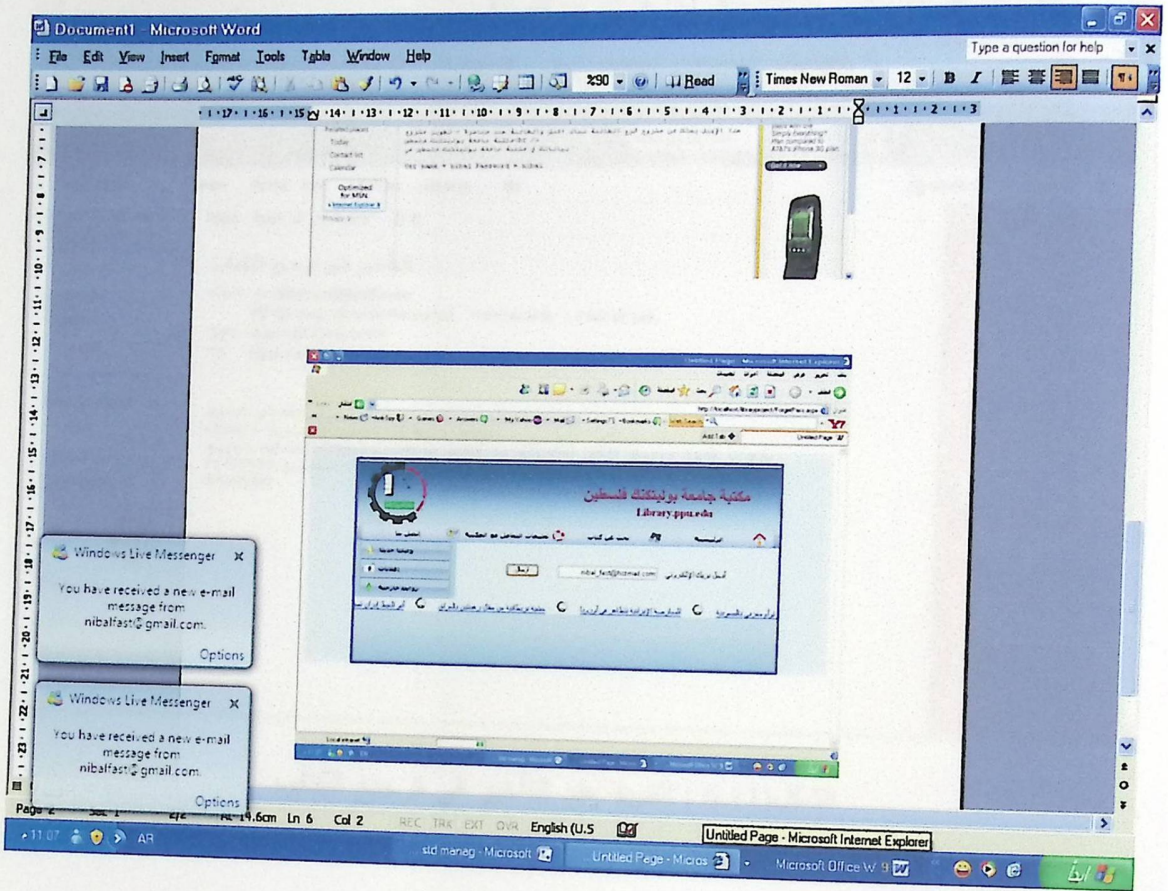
Document1 - Microsoft Word

File Edit View Insert Format Tools Table Window Help

Type a question for help

90% Read Times New Roman 12 B I

مكتبة جامعة بوليتكنك فلسطين
Library.ppu.edu

Windows Live Messenger

You have received a new e-mail message from nibalfast@gmail.com.

Options

Windows Live Messenger

You have received a new e-mail message from nibalfast@gmail.com.

Options

Page 2 Sec 1 2/2 At 14.6cm Ln 6 Col 2 REC TRK EXT OVR English (U.S

Untitled Page - Microsoft Internet Explorer

11:07 AR

std manag - Microsoft

Untitled Page - Micros

Microsoft Office W 9